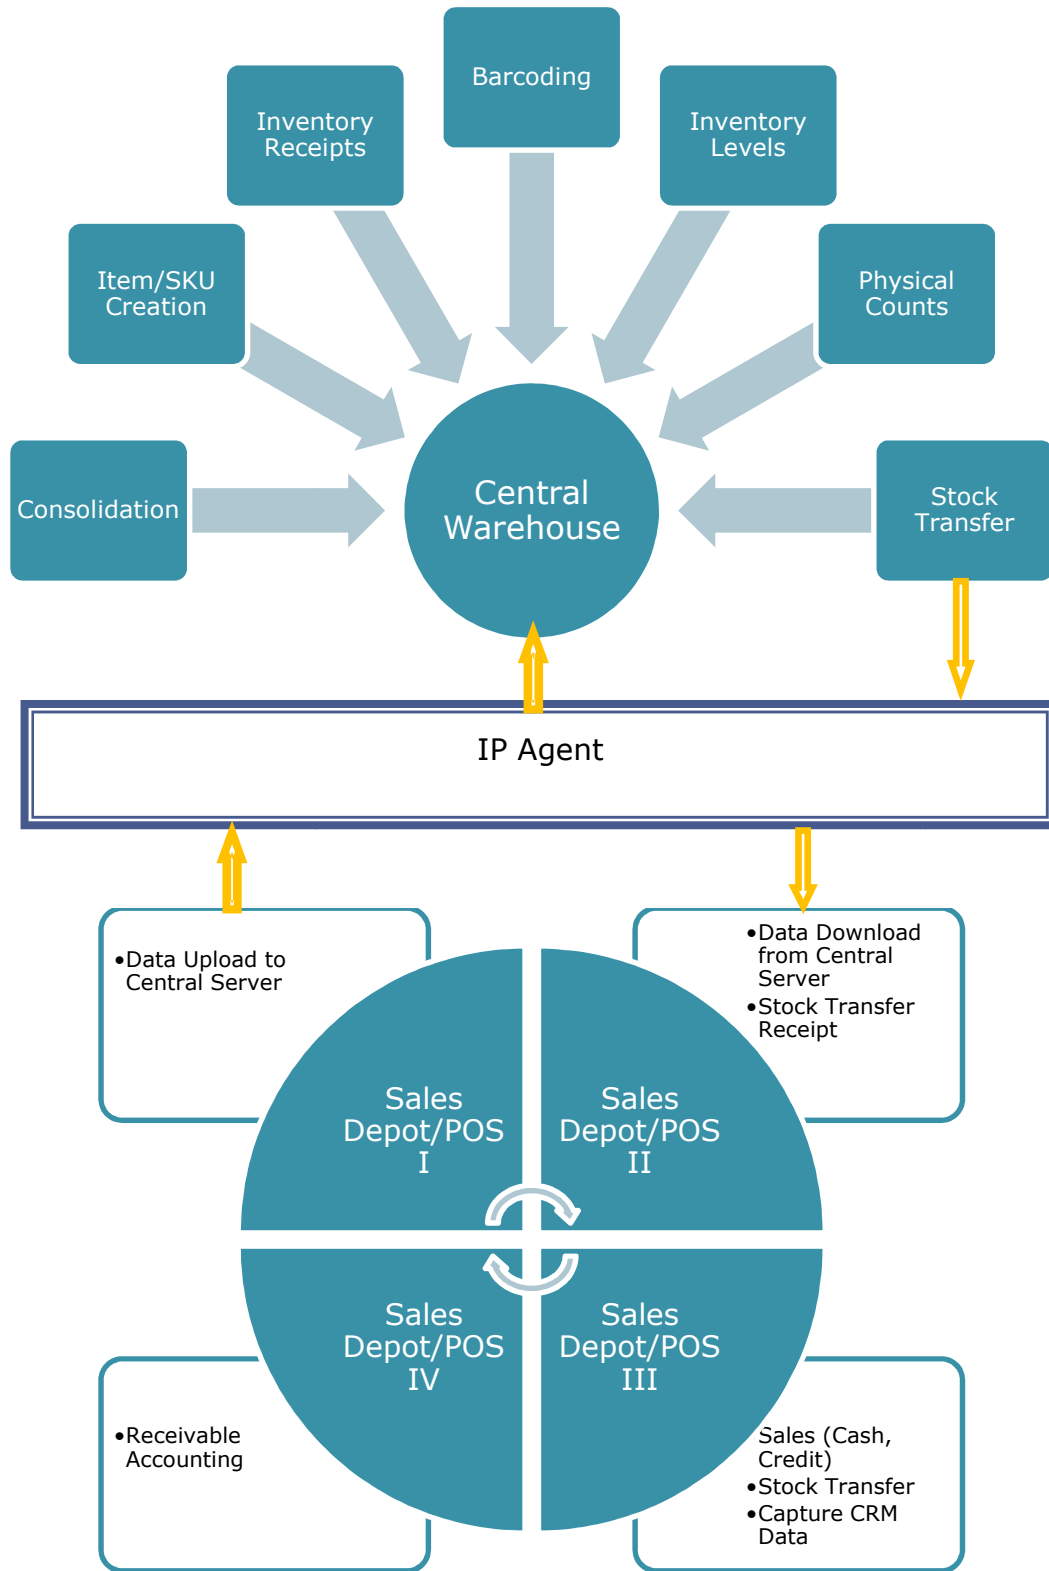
Barcoding

Inventory Receipts

Inventory Levels

Item/SKU Creation

Physical Counts

Consolidation

Central Warehouse

Stock Transfer

IP Agent

•Data Upload to Central Server

•Data Download from Central Server
•Stock Transfer Receipt

Sales Depot/POS I

Sales Depot/POS II

Sales Depot/POS IV

Sales Depot/POS III

•Receivable Accounting

Sales (Cash, Credit)
•Stock Transfer
•Capture CRM Data